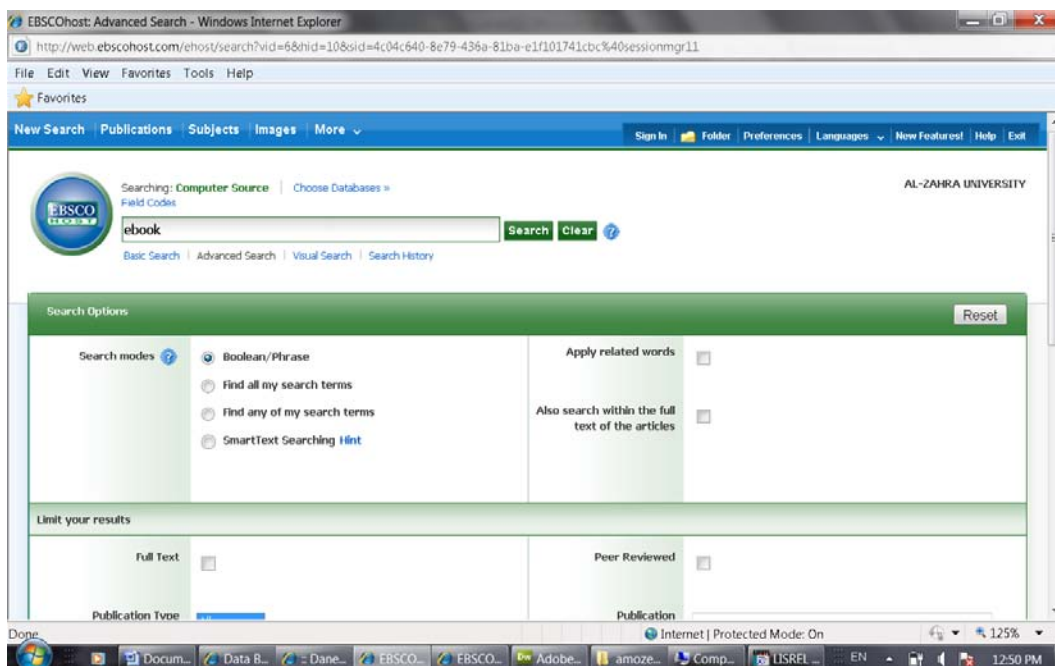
EBSCOhost: Advanced Search - Windows Internet Explorer

http://web.ebscohost.com/ehost/search?vid=6&hid=10&sid=4c04c640-8e79-436a-81ba-e1f101741cbc%40sessionmgr11

File Edit View Favorites Tools Help

Favorites

New Search | Publications | Subjects | Images | More

Sign In | Folder | Preferences | Languages | New Features! | Help | Exit

EBSCO HOST

Searching: Computer Source | Choose Databases »

Field Codes

AL-ZAHRA UNIVERSITY

ebook

Search Clear

Basic Search | Advanced Search | Visual Search | Search History

Search Options

Reset

Search modes

Boolean/Phrase

Find all my search terms

Find any of my search terms

SmartText Searching Hint

Apply related words

Also search within the full text of the articles

Limit your results

Full Text

Peer Reviewed

Publication Type

Publication

Done

Internet | Protected Mode: On

125%

Docum... | Data B... | : Dane... | EBSCO... | EBSCO... | Adobe... | amoze... | Comp... | LISREL ... | EN | 12:50 PM